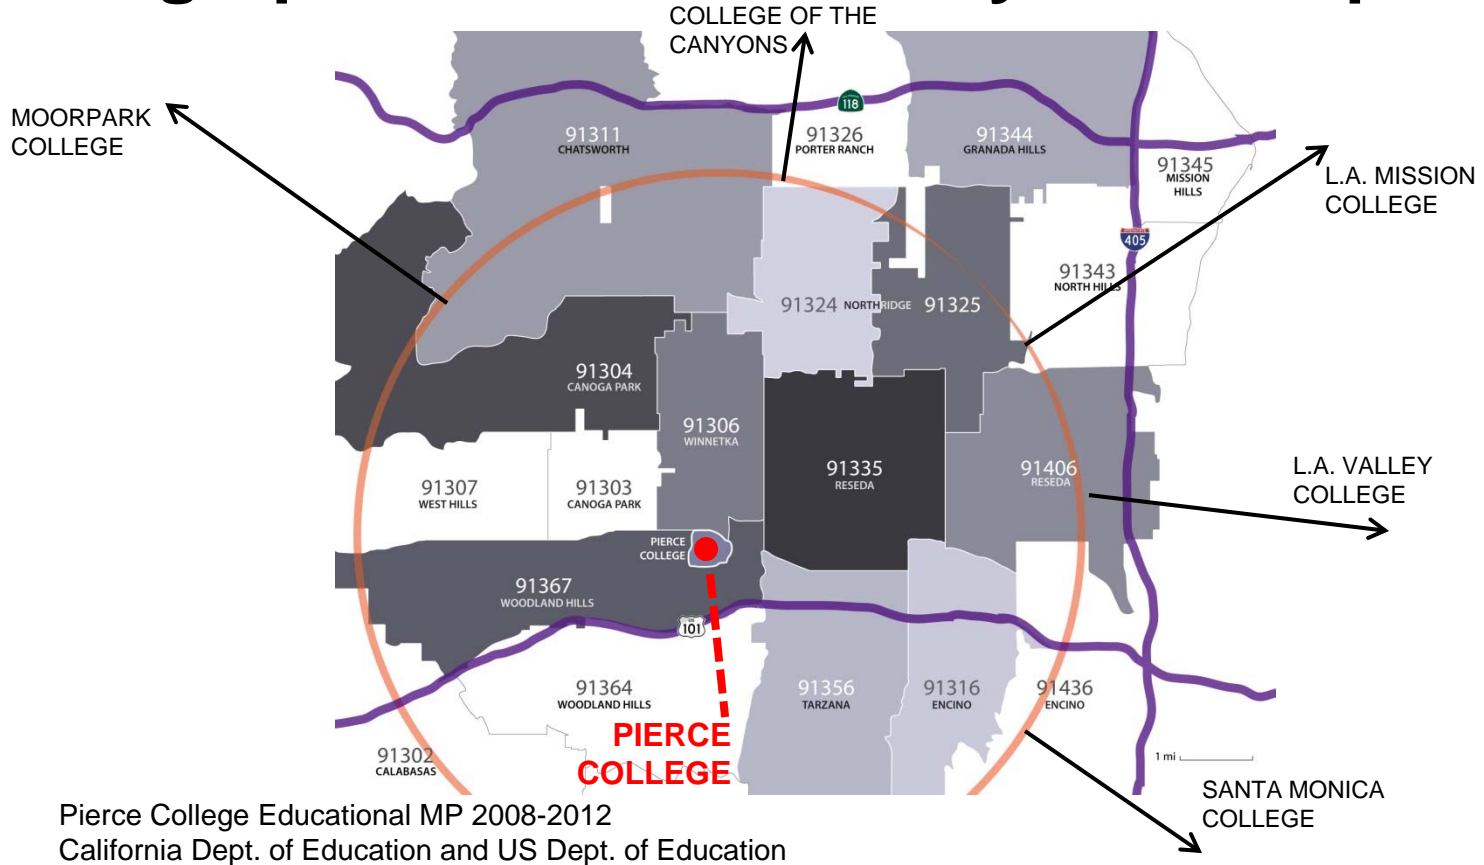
COLLEGE OF THE CANYONS

MOORPARK COLLEGE

118

91311
CHATSWORTH

91326
PORTER RANCH

91344
GRANADA HILLS

91345
MISSION HILLS

L.A. MISSION COLLEGE

405

91343
NORTH HILLS

91324 NORTHRIDGE 91325

91304
CANOGA PARK

91306
WINNETKA

91335
RESEDA

91406
RESEDA

L.A. VALLEY COLLEGE

91307
WEST HILLS

91303
CANOGA PARK

PIERCE COLLEGE

91367
WOODLAND HILLS

101

91364
WOODLAND HILLS

91356
TARZANA

91316
ENCINO

91436
ENCINO

91302
CALABASAS

PIERCE COLLEGE

1 mi

SANTA MONICA COLLEGE

Pierce College Educational MP 2008-2012
California Dept. of Education and US Dept. of Education